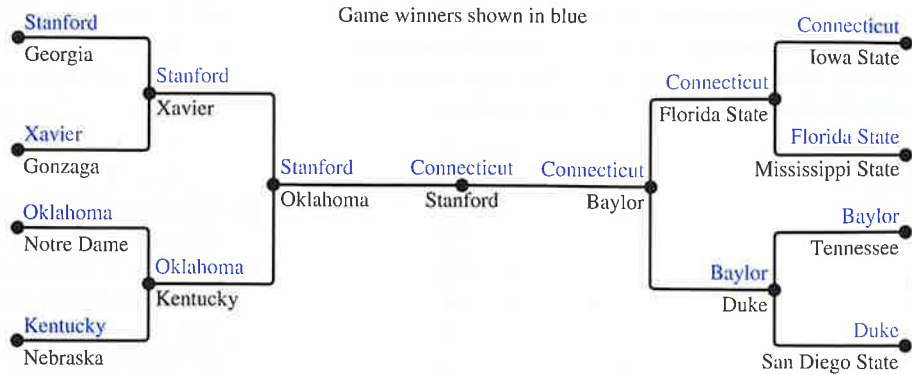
Game winners shown in blue

Stanford
Georgia

Xavier
Gonzaga

Stanford
Xavier

Oklahoma
Notre Dame

Kentucky
Nebraska

Oklahoma
Kentucky

Stanford
Oklahoma

Connecticut
Stanford

Connecticut
Baylor

Connecticut
Florida State

Connecticut
Iowa State

Florida State
Mississippi State

Baylor
Duke

Baylor
Tennessee

Duke
San Diego State